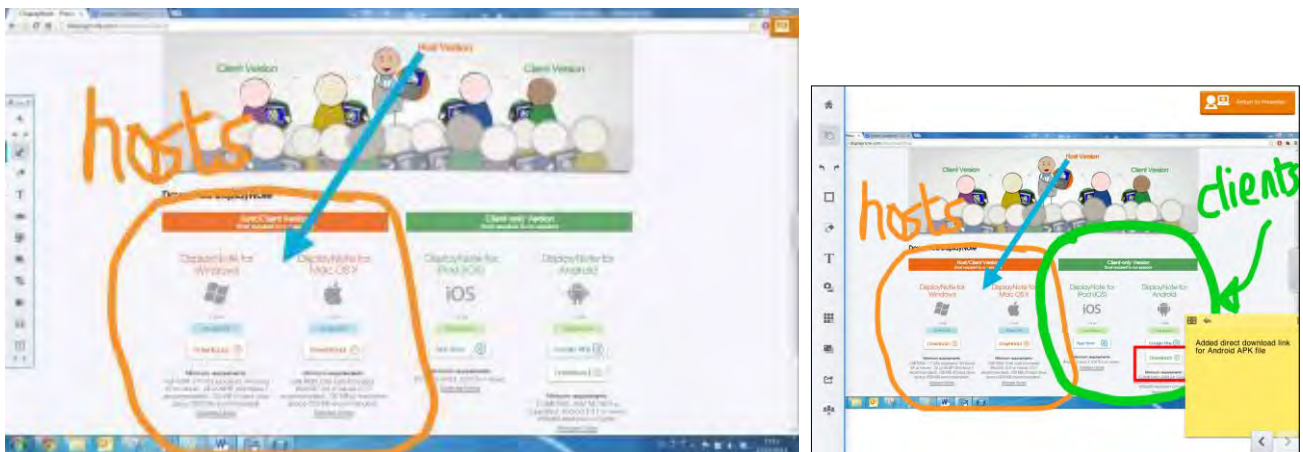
Host Version

Client Version

Client Version

hosts

Host/Client Version

Client only Version

DisplayNote for Windows

DisplayNote for Mac OS X

DisplayNote for iPad (iOS)

DisplayNote for Android

iOS

Download

Download

App Store

Google Play

Download

Return to Presenter

Host Version

Client Version

Client Version

hosts

clients

Host/Client Version

Client only Version

DisplayNote for Windows

DisplayNote for Mac OS X

DisplayNote for iPad (iOS)

DisplayNote for Android

iOS

Download

Download

App Store

Google Play

Download

Added direct download link for Android APK file

T